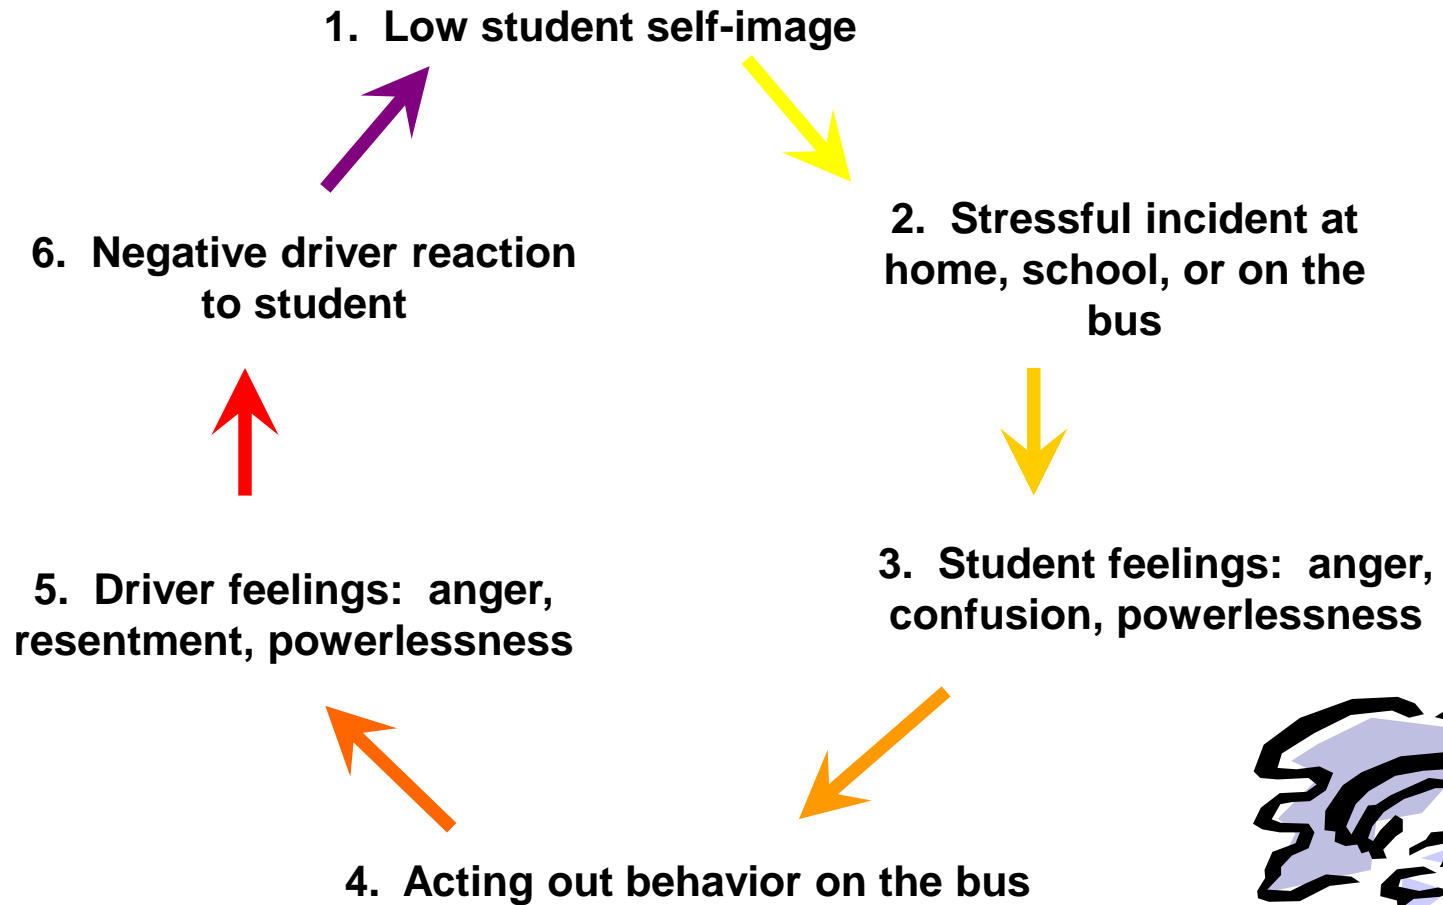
1. Low student self-image

2. Stressful incident at home, school, or on the bus

3. Student feelings: anger, confusion, powerlessness

4. Acting out behavior on the bus

5. Driver feelings: anger, resentment, powerlessness

6. Negative driver reaction to student